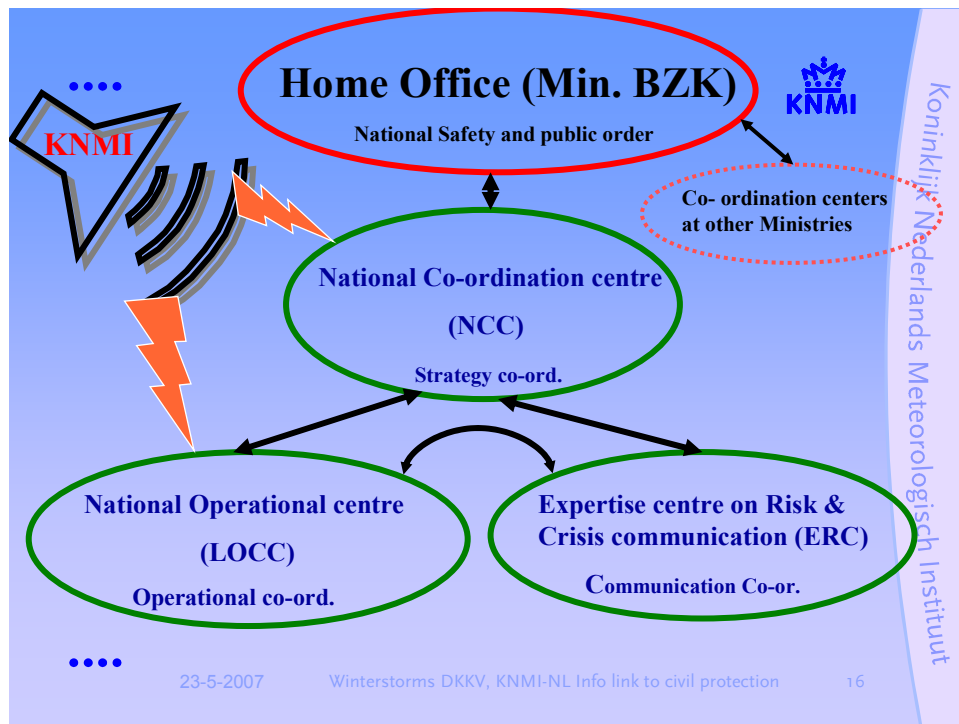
••••

KNMI

Home Office (Min. BZK)

National Safety and public order

KNMI

Co- ordination centers at other Ministries

National Co-ordination centre

(NCC)

Strategy co-ord.

National Operational centre

(LOCC)

Operational co-ord.

Expertise centre on Risk & Crisis communication (ERC)

Communication Co-or.

••••

23-5-2007

Winterstorms DKKV, KNMI-NL Info link to civil protection

16

Koninklijk Nederlands Meteorologisch Instituut